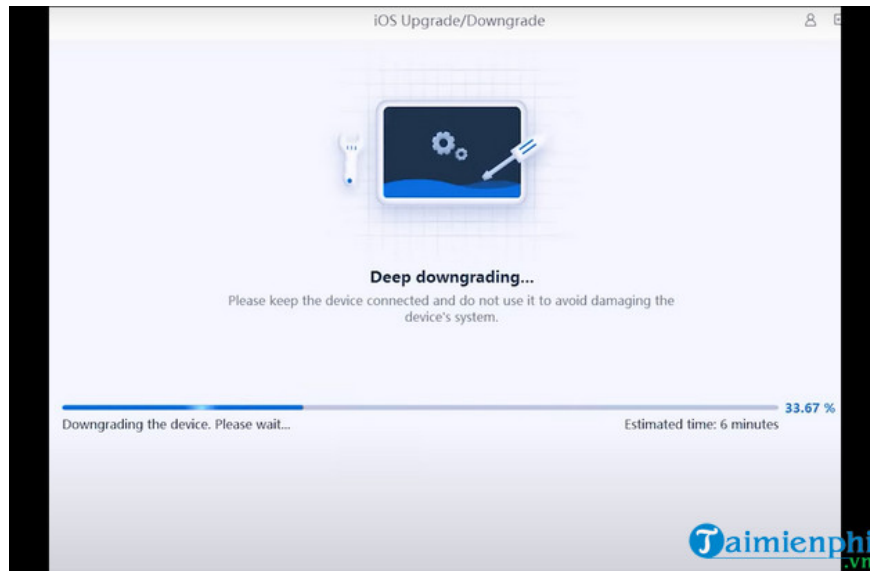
iOS Upgrade/Downgrade

Deep downgrading...

Please keep the device connected and do not use it to avoid damaging the device's system.

33.67 %

Downgrading the device. Please wait...

Estimated time: 6 minutes

Taimienphi.vn